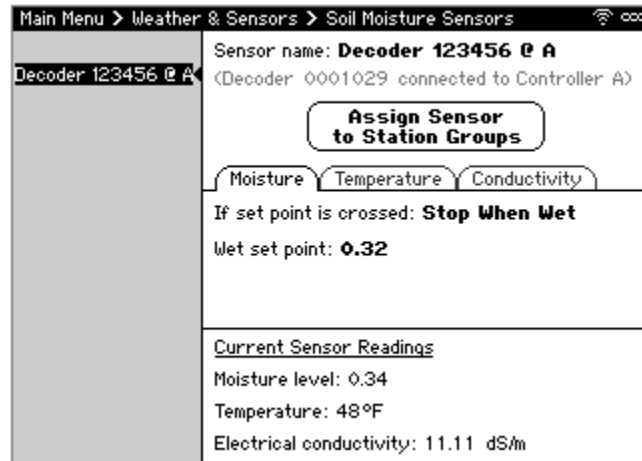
Main Menu > Weather & Sensors > Soil Moisture Sensors

Decoder 123456 @ A

Sensor name: **Decoder 123456 @ A**
(Decoder 0001029 connected to Controller A)

Assign Sensor to Station Groups

Moisture
Temperature
Conductivity

If set point is crossed: **Stop When Wet**

Wet set point: **0.32**

Current Sensor Readings

Moisture level: 0.34

Temperature: 48°F

Electrical conductivity: 11.11 dS/m